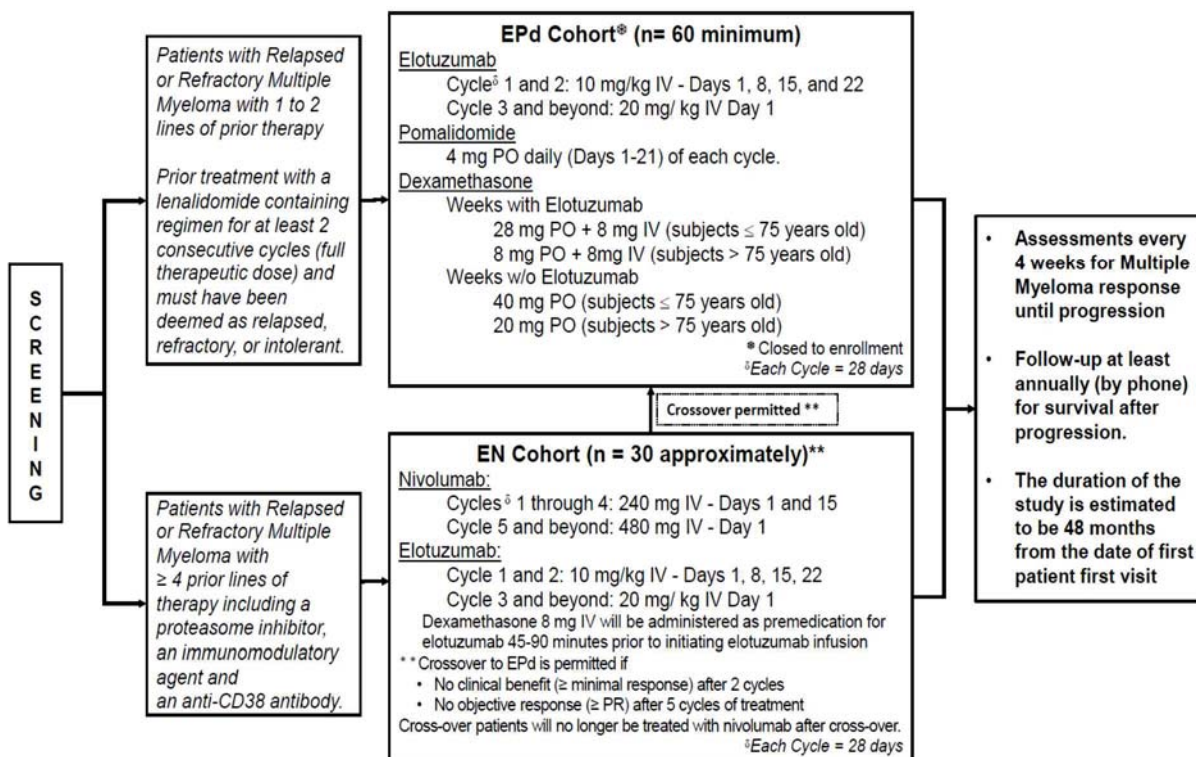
S
C
R
E
E
N
I
N
G

Patients with Relapsed or Refractory Multiple Myeloma with 1 to 2 lines of prior therapy

Prior treatment with a lenalidomide containing regimen for at least 2 consecutive cycles (full therapeutic dose) and must have been deemed as relapsed, refractory, or intolerant.

EPd Cohort* (n= 60 minimum)
Elotuzumab
Cycle$^{\delta}$ 1 and 2: 10 mg/kg IV - Days 1, 8, 15, and 22
Cycle 3 and beyond: 20 mg/ kg IV Day 1
Pomalidomide
4 mg PO daily (Days 1-21) of each cycle.
Dexamethasone
Weeks with Elotuzumab
28 mg PO + 8 mg IV (subjects $\leq$ 75 years old)
8 mg PO + 8mg IV (subjects > 75 years old)
Weeks w/o Elotuzumab
40 mg PO (subjects $\leq$ 75 years old)
20 mg PO (subjects > 75 years old)
* Closed to enrollment
$^{\delta}$Each Cycle = 28 days

Crossover permitted **

Patients with Relapsed or Refractory Multiple Myeloma with $\geq$ 4 prior lines of therapy including a proteasome inhibitor, an immunomodulatory agent and an anti-CD38 antibody.

EN Cohort (n = 30 approximately)**
Nivolumab:
Cycles $^{\delta}$ 1 through 4: 240 mg IV - Days 1 and 15
Cycle 5 and beyond: 480 mg IV - Day 1
Elotuzumab:
Cycle 1 and 2: 10 mg/kg IV - Days 1, 8, 15, 22
Cycle 3 and beyond: 20 mg/ kg IV Day 1
Dexamethasone 8 mg IV will be administered as premedication for elotuzumab 45-90 minutes prior to initiating elotuzumab infusion
* * Crossover to EPd is permitted if
• No clinical benefit ($\geq$ minimal response) after 2 cycles
• No objective response ($\geq$ PR) after 5 cycles of treatment
Cross-over patients will no longer be treated with nivolumab after cross-over.
$^{\delta}$Each Cycle = 28 days

• Assessments every 4 weeks for Multiple Myeloma response until progression
• Follow-up at least annually (by phone) for survival after progression.
• The duration of the study is estimated to be 48 months from the date of first patient first visit